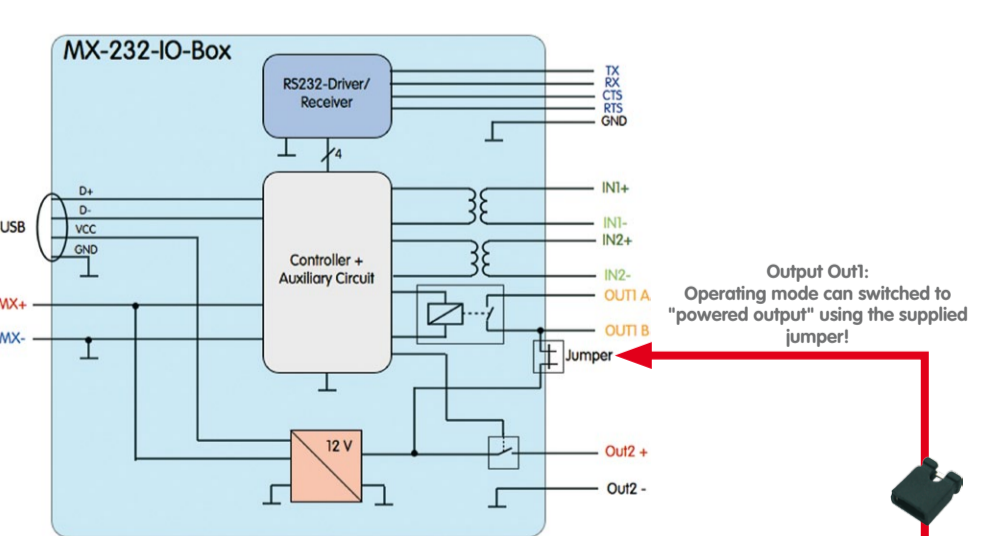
MX-232-IO-Box

RS232-Driver/ Receiver

TX
RX
CTS
RTS
GND

4

USB
D+
D-
VCC
GND

Controller + Auxiliary Circuit

IN1+
IN1-
IN2+
IN2-
OUT1 A
OUT1 B
Jumper

MX+
MX-

12 V

Out2 +
Out2 -

Output Out1:
Operating mode can switched to "powered output" using the supplied jumper!